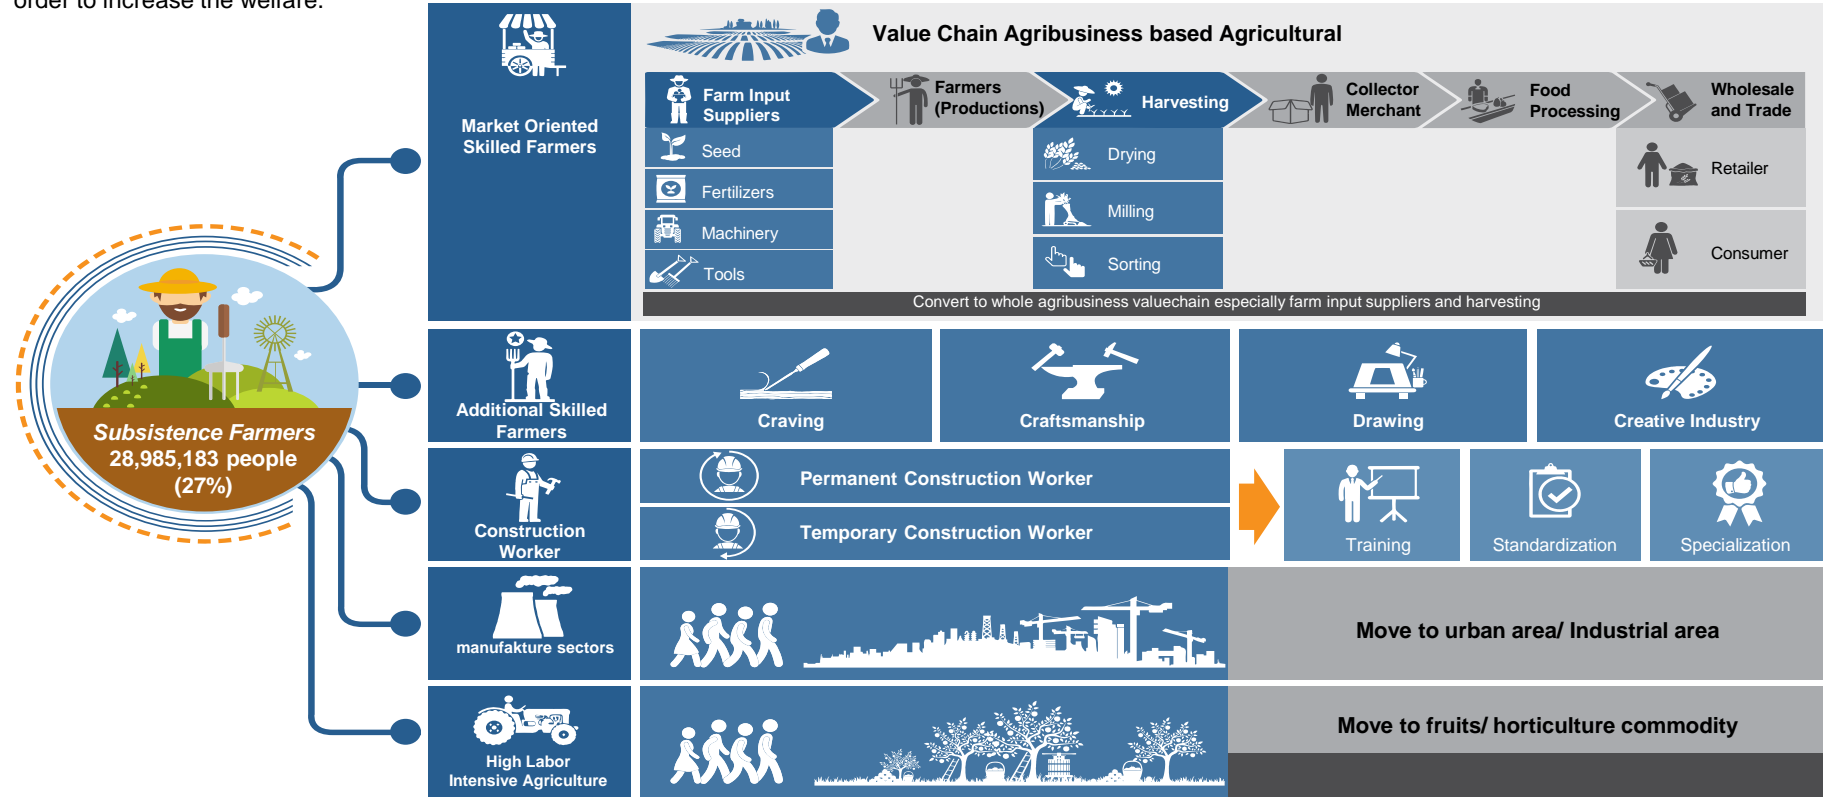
order to increase the welfare.

Subsistence Farmers
28,985,183 people
(27%)

Market Oriented Skilled Farmers

Value Chain Agribusiness based Agricultural

Farm Input Suppliers
Farmers (Productions)
Harvesting
Collector Merchant
Food Processing
Wholesale and Trade

Seed
Fertilizers
Machinery
Tools

Drying
Milling
Sorting

Retailer
Consumer

Convert to whole agribusiness valuechain especially farm input suppliers and harvesting

Additional Skilled Farmers
Craving
Craftsmanship
Drawing
Creative Industry

Construction Worker
Permanent Construction Worker
Temporary Construction Worker
Training
Standardization
Specialization

manufakture sectors
Move to urban area/ Industrial area

High Labor Intensive Agriculture
Move to fruits/ horticulture commodity